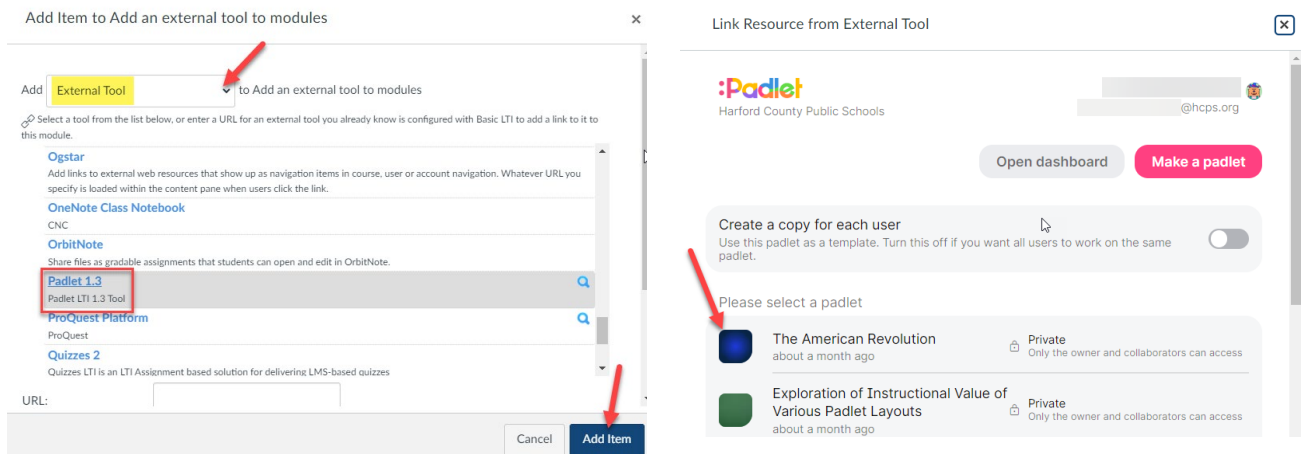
Add Item to Add an external tool to modules

×

Add External Tool to Add an external tool to modules

Select a tool from the list below, or enter a URL for an external tool you already know is configured with Basic LTI to add a link to it to this module.

Ogstar
Add links to external web resources that show up as navigation items in course, user or account navigation. Whatever URL you specify is loaded within the content pane when users click the link.

OneNote Class Notebook
CNC

OrbitNote
Share files as gradable assignments that students can open and edit in OrbitNote.

Padlet 1.3
Padlet LTI 1.3 Tool

ProQuest Platform
ProQuest

Quizzes 2
Quizzes LTI is an LTI Assignment based solution for delivering LMS-based quizzes

URL:

Cancel

Add Item

Link Resource from External Tool

:Padlet
Harford County Public Schools

@hcps.org

Open dashboard

Make a padlet

Create a copy for each user
Use this padlet as a template. Turn this off if you want all users to work on the same padlet.

Please select a padlet

The American Revolution
about a month ago

Private
Only the owner and collaborators can access

Exploration of Instructional Value of Various Padlet Layouts
about a month ago

Private
Only the owner and collaborators can access